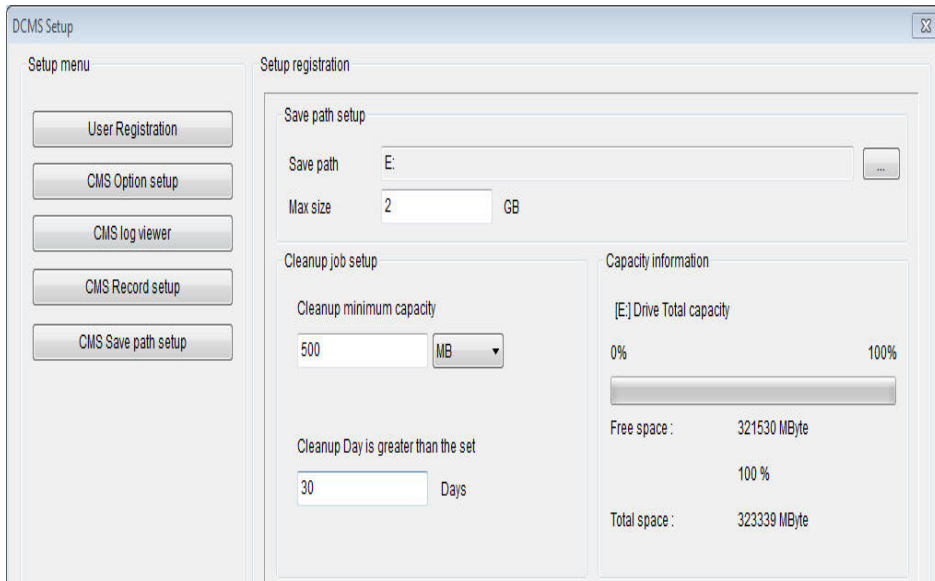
DCMS Setup

Setup menu

User Registration

CMS Option setup

CMS log viewer

CMS Record setup

CMS Save path setup

Setup registration

Save path setup

Save path E:

...

Max size 2 GB

Cleanup job setup

Cleanup minimum capacity

500 MB

Cleanup Day is greater than the set

30 Days

Capacity information

[E:] Drive Total capacity

0% 100%

Free space : 321530 MByte

100 %

Total space : 323339 MByte